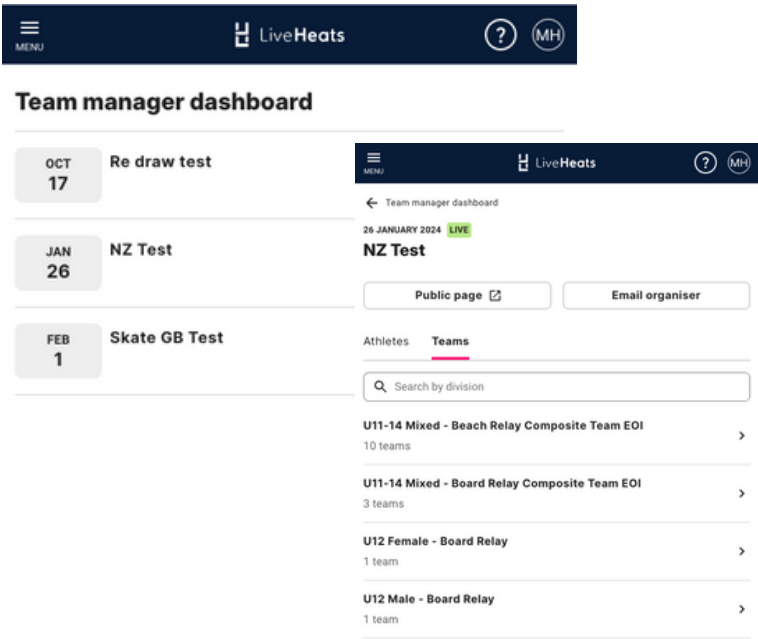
MENU

LiveHeats

?

MH

Team manager dashboard

OCT
17

Re draw test

JAN
26

NZ Test

FEB
1

Skate GB Test

MENU

LiveHeats

?

MH

Team manager dashboard

26 JANUARY 2024 LIVE

NZ Test

Public page

Email organiser

Athletes

Teams

Search by division

U11-14 Mixed - Beach Relay Composite Team EOI
10 teams

U11-14 Mixed - Board Relay Composite Team EOI
3 teams

U12 Female - Board Relay
1 team

U12 Male - Board Relay
1 team